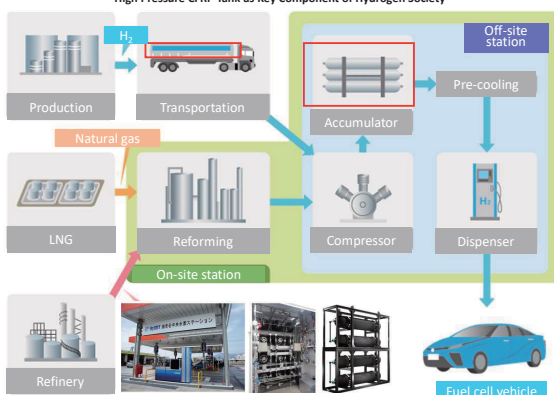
High Pressure CFRP Tank as Key Component of Hydrogen Society

$H_2$

Production

Transportation

Off-site station

Accumulator

Pre-cooling

Natural gas

LNG

Reforming

Compressor

Dispenser

$H_2$

On-site station

Refinery

Fuel cell vehicle